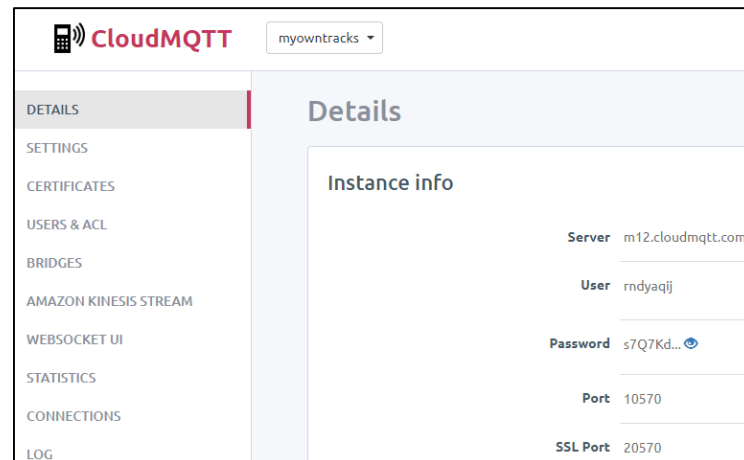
CloudMQTT

myowntracks

DETAILS
SETTINGS
CERTIFICATES
USERS & ACL
BRIDGES
AMAZON KINESIS STREAM
WEBSOCKET UI
STATISTICS
CONNECTIONS
LOG

Details

Instance info

| | |
|---|---|
| Server | m12.cloudmqtt.com |
| User | rndyaqij |
| Password | s7Q7Kd... |
| Port | 10570 |
| SSL Port | 20570 |